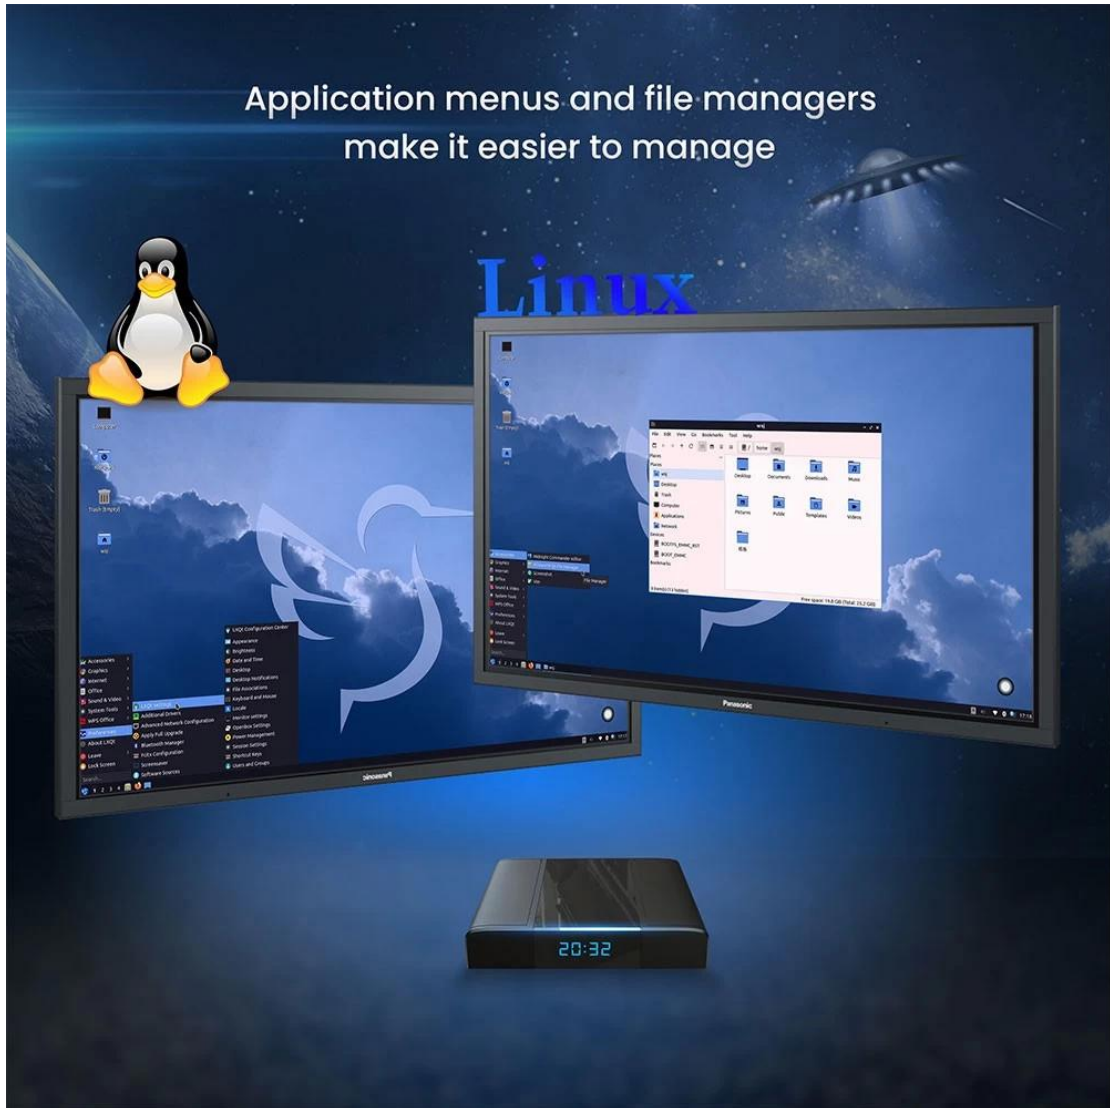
Application menus and file managers make it easier to manage

Linux

Computer

Trash (Empty)

wsj

Accessories
Graphics
Internet
Office
Sound & Video
System Tools
WPS Office
Preferences
About LXQt
Leave
Lock Screen

LXQt settings
Additional Drivers
Advanced Network Configuration
Apply Full Upgrade
Bluetooth Manager
Fcitx Configuration
Screensaver
Software Sources

LXQt Configuration Center
Appearance
Brightness
Date and Time
Desktop
Desktop Notifications
File Associations
Keyboard and Mouse
Locale
Monitor settings
Openbox Settings
Power Management
Session Settings
Shortcut Keys
Users and Groups

Panasonic

wsj
File Edit View Go Bookmarks Tool Help
home wsj
Places
wsj
Desktop
Trash
Computer
Applications
Network
Devices
ROOTFS_EMMC
BOOT_EMMC
Bookmarks
Desktop Documents Downloads Music
Pictures Public Templates Videos
Free space: 14.8 GiB (Total: 25.2 GiB)

Midnight Commander
PCManFM File Manager
Screenshot
Vim
FTM Manager

Panasonic

20:32